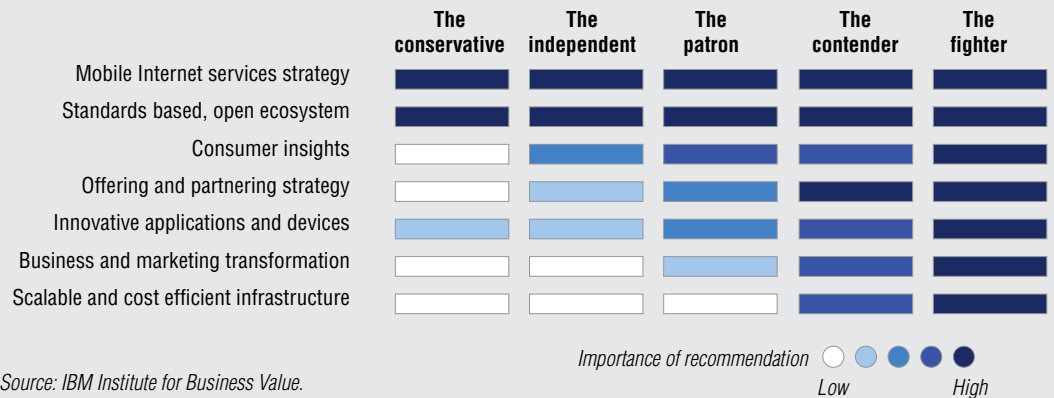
| | The conservative | The independent | The patron | The contender | The fighter |
|---|---|---|---|---|---|
| Mobile Internet services strategy | | | | | |
| Standards based, open ecosystem | | | | | |
| Consumer insights | | | | | |
| Offering and partnering strategy | | | | | |
| Innovative applications and devices | | | | | |
| Business and marketing transformation | | | | | |
| Scalable and cost efficient infrastructure | | | | | |

Importance of recommendation
Low High

Source: IBM Institute for Business Value.